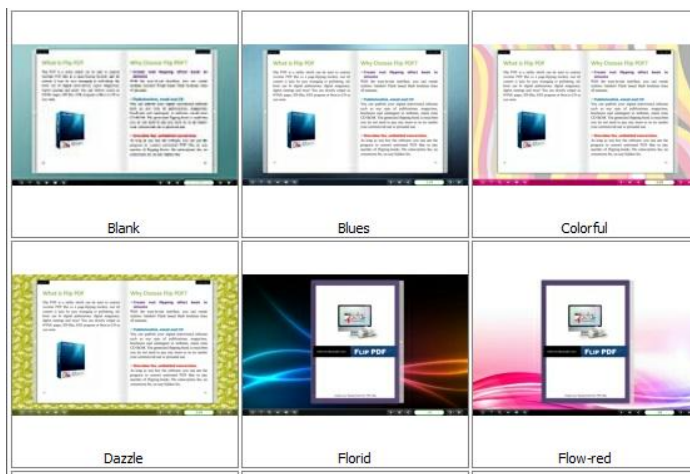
What is Flip PDF

Why Choose Flip PDF

Blank

What is Flip PDF

Why Choose Flip PDF

Blues

What is Flip PDF

Why Choose Flip PDF

Colorful

What is Flip PDF

Why Choose Flip PDF

Dazzle

FLIP PDF

Florid

FLIP PDF

Flow-red